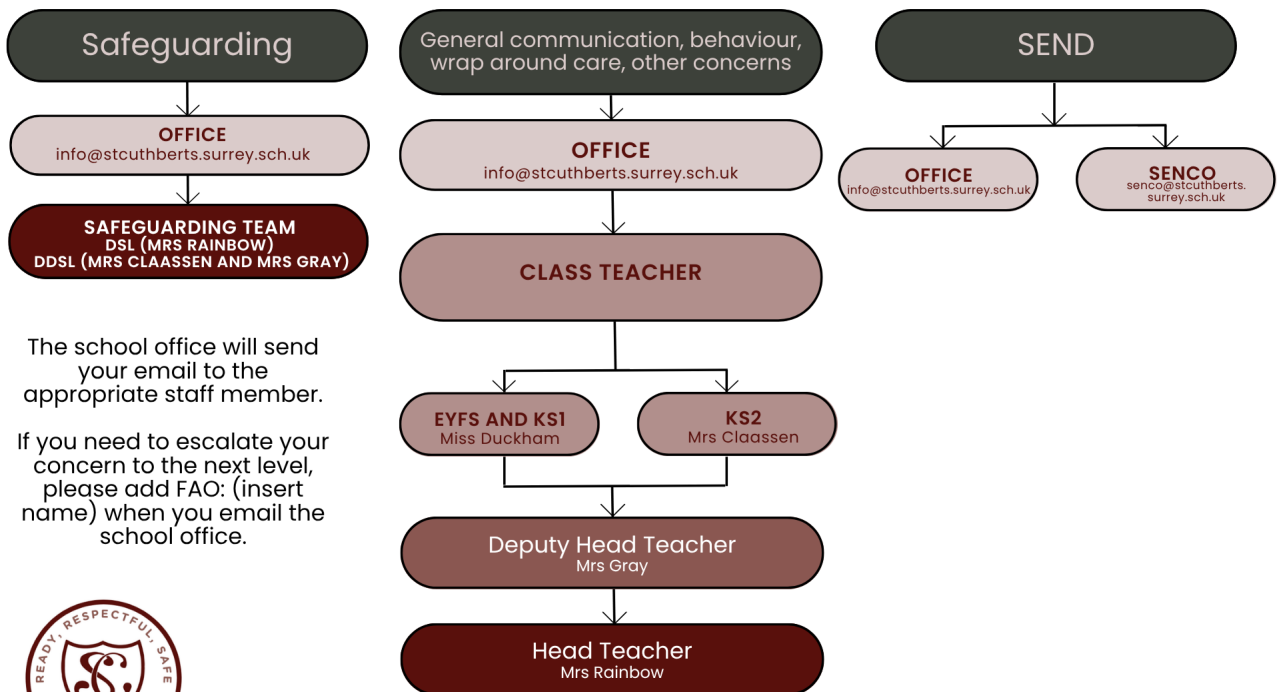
Safeguarding

OFFICE
info@stcuthberts.surrey.sch.uk

SAFEGUARDING TEAM
DSL (MRS RAINBOW)
DDSL (MRS CLAASSEN AND MRS GRAY)

The school office will send your email to the appropriate staff member.

If you need to escalate your concern to the next level, please add FAO: (insert name) when you email the school office.

READY, RESPECTFUL, SAFE

General communication, behaviour, wrap around care, other concerns

OFFICE
info@stcuthberts.surrey.sch.uk

CLASS TEACHER

EYFS AND KS1
Miss Duckham

KS2
Mrs Claassen

Deputy Head Teacher
Mrs Gray

Head Teacher
Mrs Rainbow

SEND

OFFICE
info@stcuthberts.surrey.sch.uk

SENCO
senco@stcuthberts.surrey.sch.uk